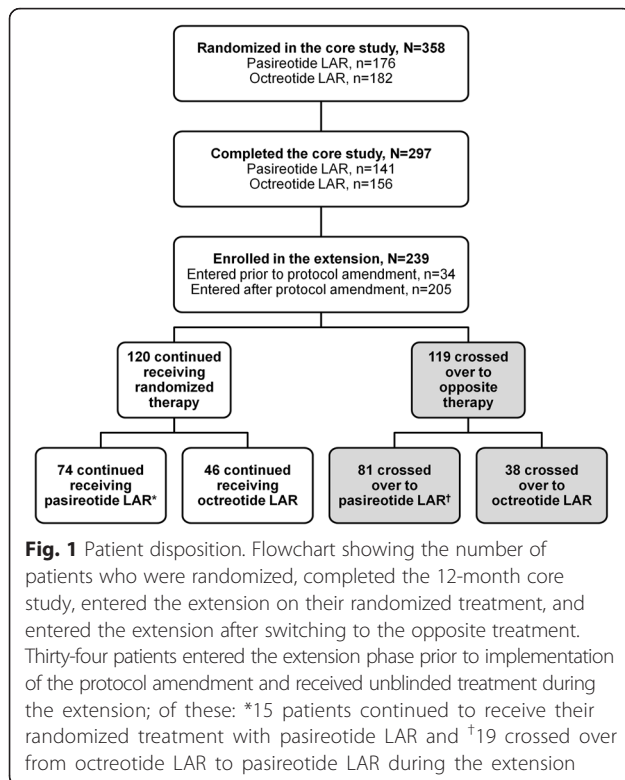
Randomized in the core study, N=358
Pasireotide LAR, n=176
Octreotide LAR, n=182

Completed the core study, N=297
Pasireotide LAR, n=141
Octreotide LAR, n=156

Enrolled in the extension, N=239
Entered prior to protocol amendment, n=34
Entered after protocol amendment, n=205

120 continued receiving randomized therapy

119 crossed over to opposite therapy

74 continued receiving pasireotide LAR*

46 continued receiving octreotide LAR

81 crossed over to pasireotide LAR$^{\dagger}$

38 crossed over to octreotide LAR

**Fig. 1** Patient disposition. Flowchart showing the number of patients who were randomized, completed the 12-month core study, entered the extension on their randomized treatment, and entered the extension after switching to the opposite treatment. Thirty-four patients entered the extension phase prior to implementation of the protocol amendment and received unblinded treatment during the extension; of these: *15 patients continued to receive their randomized treatment with pasireotide LAR and $^{\dagger}$19 crossed over from octreotide LAR to pasireotide LAR during the extension